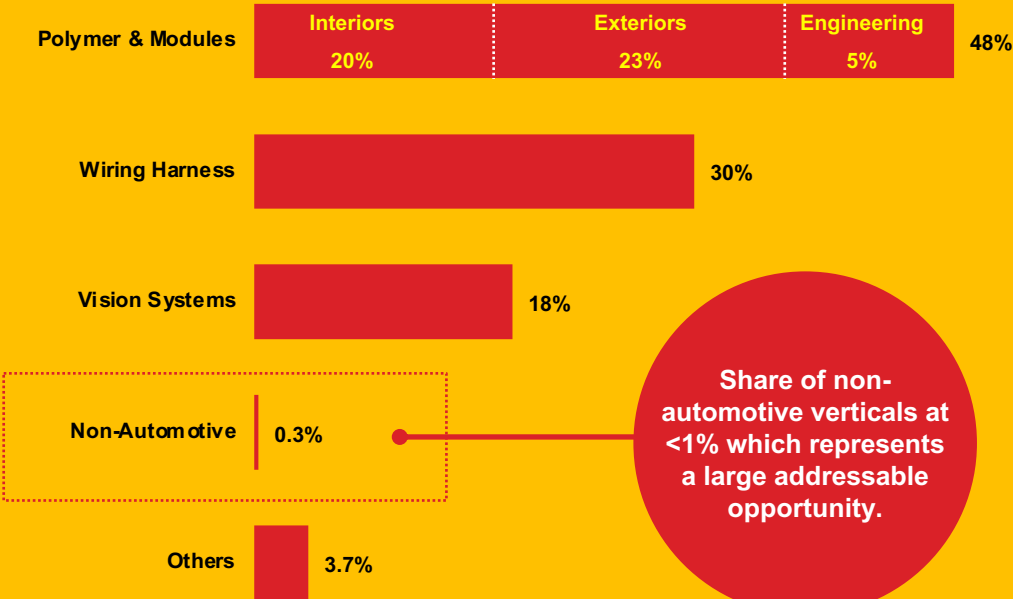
Polymer & Modules
Interiors
20%
Exteriors
23%
Engineering
5%
48%

Wiring Harness
30%

Vision Systems
18%

Non-Automotive
0.3%

Share of non-automotive verticals at <1% which represents a large addressable opportunity.

Others
3.7%